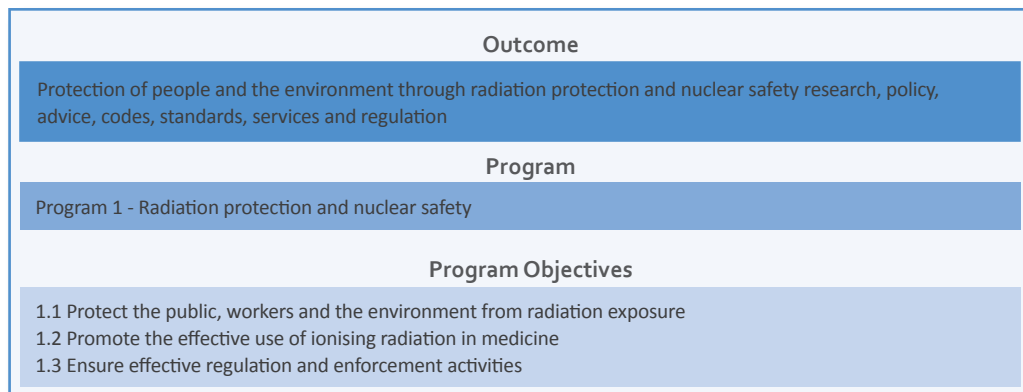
Outcome

Protection of people and the environment through radiation protection and nuclear safety research, policy, advice, codes, standards, services and regulation

Program

Program 1 - Radiation protection and nuclear safety

Program Objectives

1.1 Protect the public, workers and the environment from radiation exposure
1.2 Promote the effective use of ionising radiation in medicine
1.3 Ensure effective regulation and enforcement activities